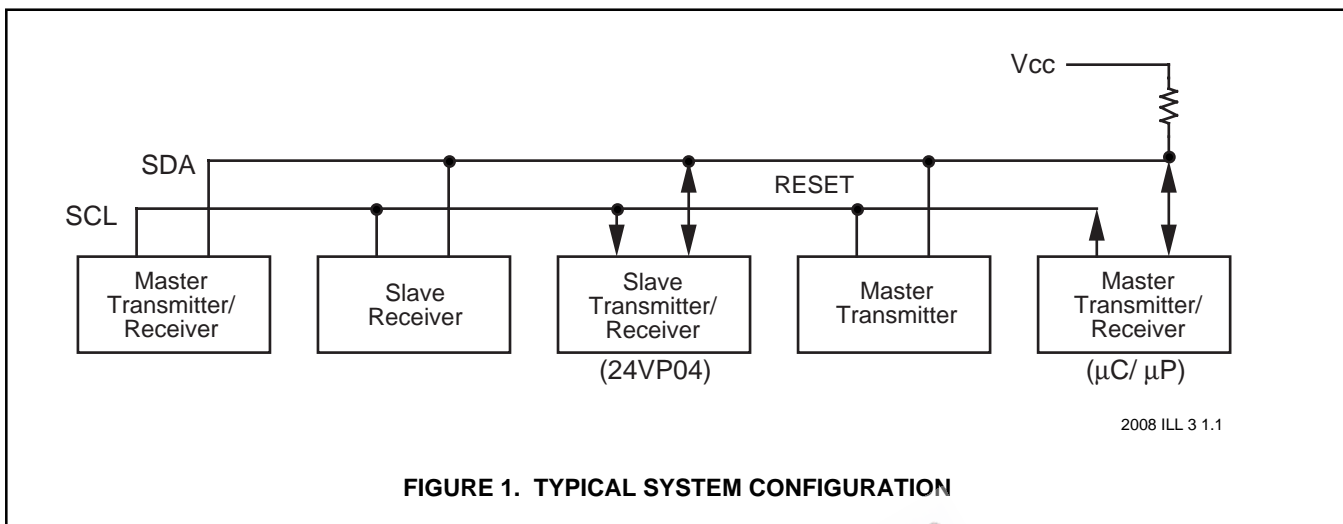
Vcc

SDA

SCL

RESET

Master Transmitter/ Receiver

Slave Receiver

Slave Transmitter/ Receiver

(24VP04)

Master Transmitter

Master Transmitter/ Receiver

($\mu$C/ $\mu$P)

2008 ILL 3 1.1

FIGURE 1. TYPICAL SYSTEM CONFIGURATION